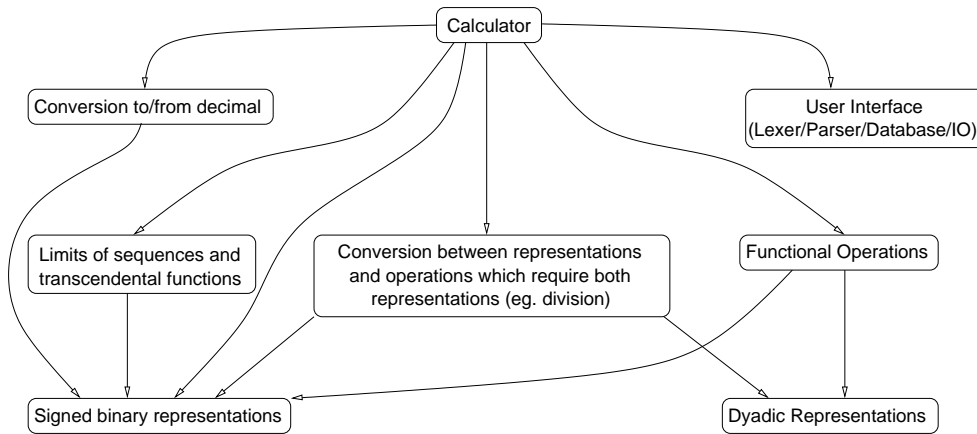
Calculator

Conversion to/from decimal

User Interface (Lexer/Parser/Database/IO)

Limits of sequences and transcendental functions

Conversion between representations and operations which require both representations (eg. division)

Functional Operations

Signed binary representations

Dyadic Representations